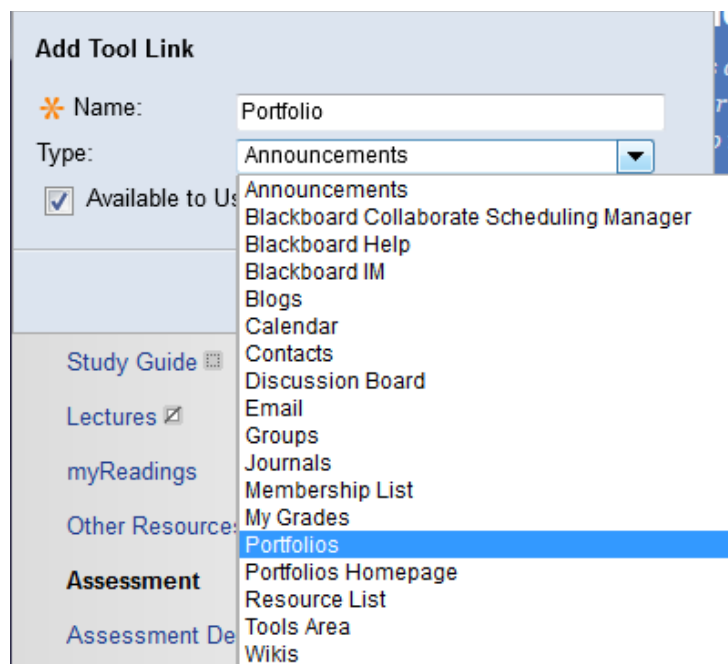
Add Tool Link

Name: Portfolio

Type: Announcements

Available to U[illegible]

Announcements
Blackboard Collaborate Scheduling Manager
Blackboard Help
Blackboard IM
Blogs
Calendar
Contacts
Discussion Board
Email
Groups
Journals
Membership List
My Grades
Portfolios
Portfolios Homepage
Resource List
Tools Area
Wikis

Study Guide

Lectures

myReadings

Other Resource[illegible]

Assessment

Assessment De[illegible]